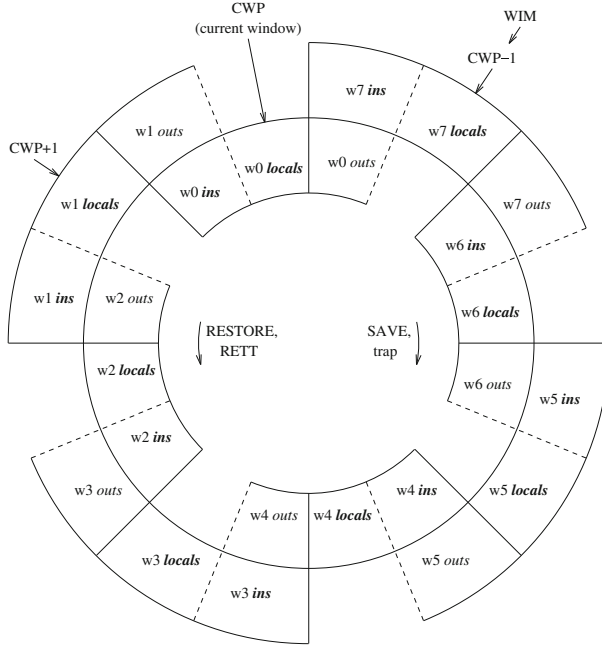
CWP
(current window)

WIM

CWP−1

CWP+1

w1 *outs*

w7 ***ins***

w0 ***locals***

w0 *outs*

w7 ***locals***

w0 ***ins***

w1 ***locals***

w7 *outs*

w6 ***ins***

w1 ***ins***

w2 *outs*

w6 ***locals***

RESTORE,
RETT

SAVE,
trap

w2 ***locals***

w6 *outs*

w5 ***ins***

w2 ***ins***

w3 *outs*

w4 *outs*

w4 ***locals***

w4 ***ins***

w5 ***locals***

w3 ***locals***

w5 *outs*

w3 ***ins***